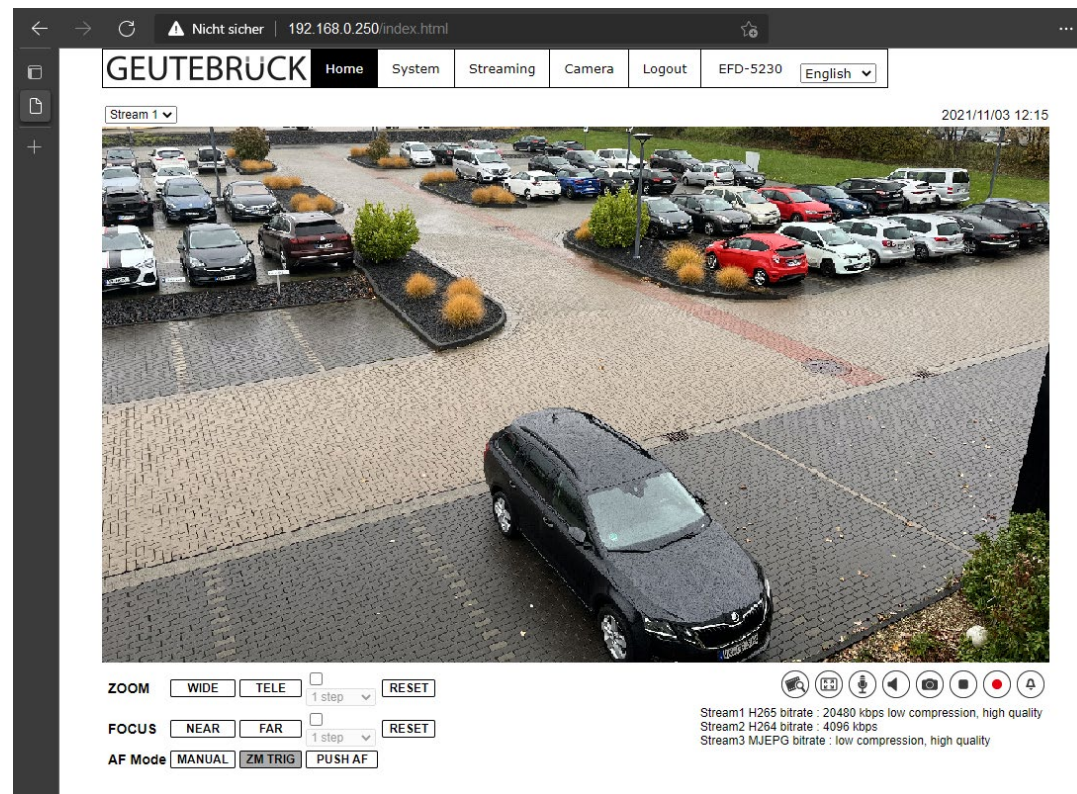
Nicht sicher | 192.168.0.250/index.html

GEUTEBRÜCK Home System Streaming Camera Logout EFD-5230 English

Stream 1

2021/11/03 12:15

ZOOM WIDE TELE 1 step RESET

FOCUS NEAR FAR 1 step RESET

AF Mode MANUAL ZM TRIG PUSH AF

Stream1 H265 bitrate : 20480 kbps low compression, high quality
Stream2 H264 bitrate : 4096 kbps
Stream3 MJEPG bitrate : low compression, high quality